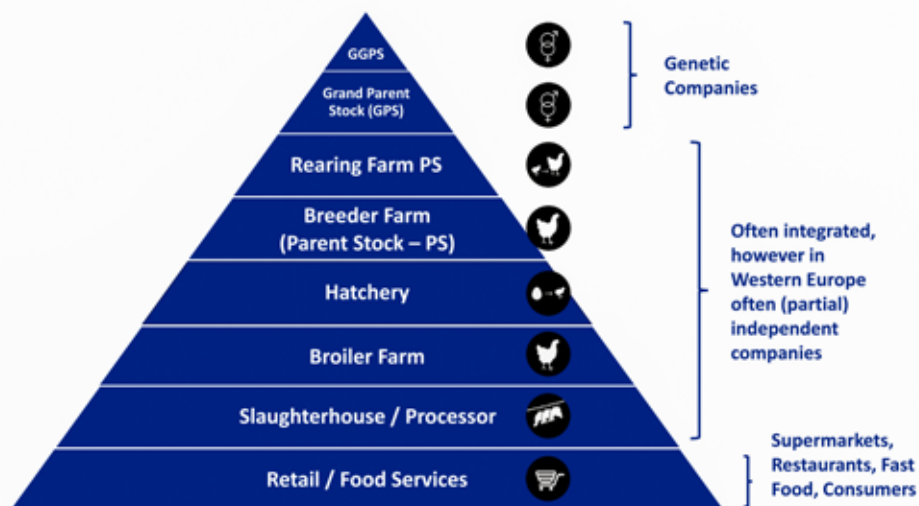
GGPS

Grand Parent Stock (GPS)

Rearing Farm PS

Breeder Farm (Parent Stock – PS)

Hatchery

Broiler Farm

Slaughterhouse / Processor

Retail / Food Services

Genetic Companies

Often integrated, however in Western Europe often (partial) independent companies

Supermarkets, Restaurants, Fast Food, Consumers